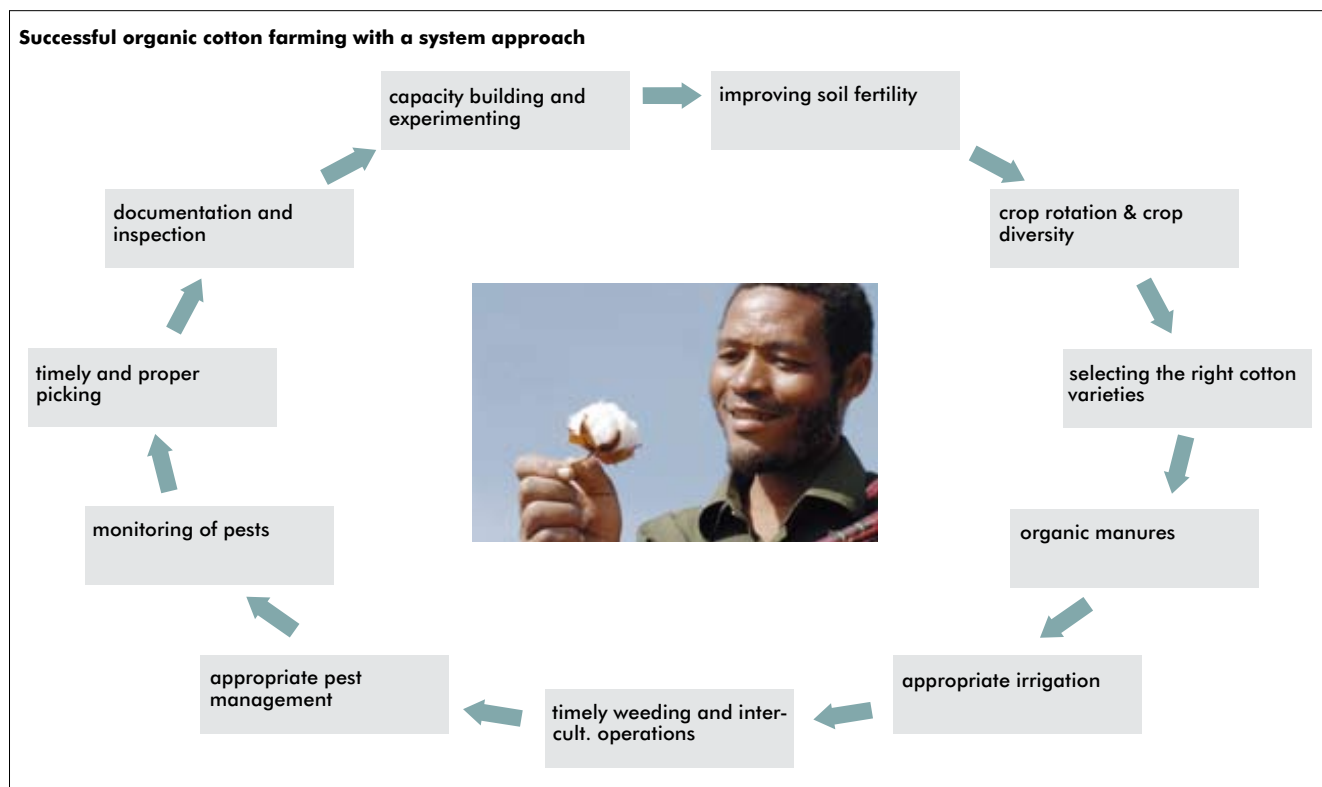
Successful organic cotton farming with a system approach

capacity building and experimenting

improving soil fertility

crop rotation & crop diversity

selecting the right cotton varieties

organic manures

appropriate irrigation

timely weeding and intercult. operations

appropriate pest management

monitoring of pests

timely and proper picking

documentation and inspection